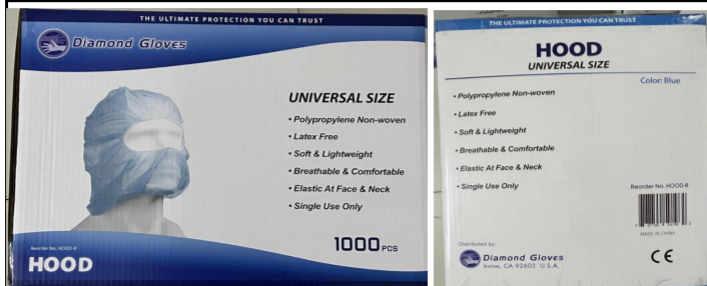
THE ULTIMATE PROTECTION YOU CAN TRUST

Diamond Gloves

UNIVERSAL SIZE

• Polypropylene Non-woven
• Latex Free
• Soft & Lightweight
• Breathable & Comfortable
• Elastic At Face & Neck
• Single Use Only

Reorder No. HOOD-B

HOOD

1000 PCS

THE ULTIMATE PROTECTION YOU CAN TRUST

HOOD
UNIVERSAL SIZE

Color: Blue

• Polypropylene Non-woven
• Latex Free
• Soft & Lightweight
• Breathable & Comfortable
• Elastic At Face & Neck
• Single Use Only

Reorder No. HOOD-B

MADE IN CHINA

Distributed by:
Diamond Gloves
Irvine, CA 92602 U.S.A.

CE